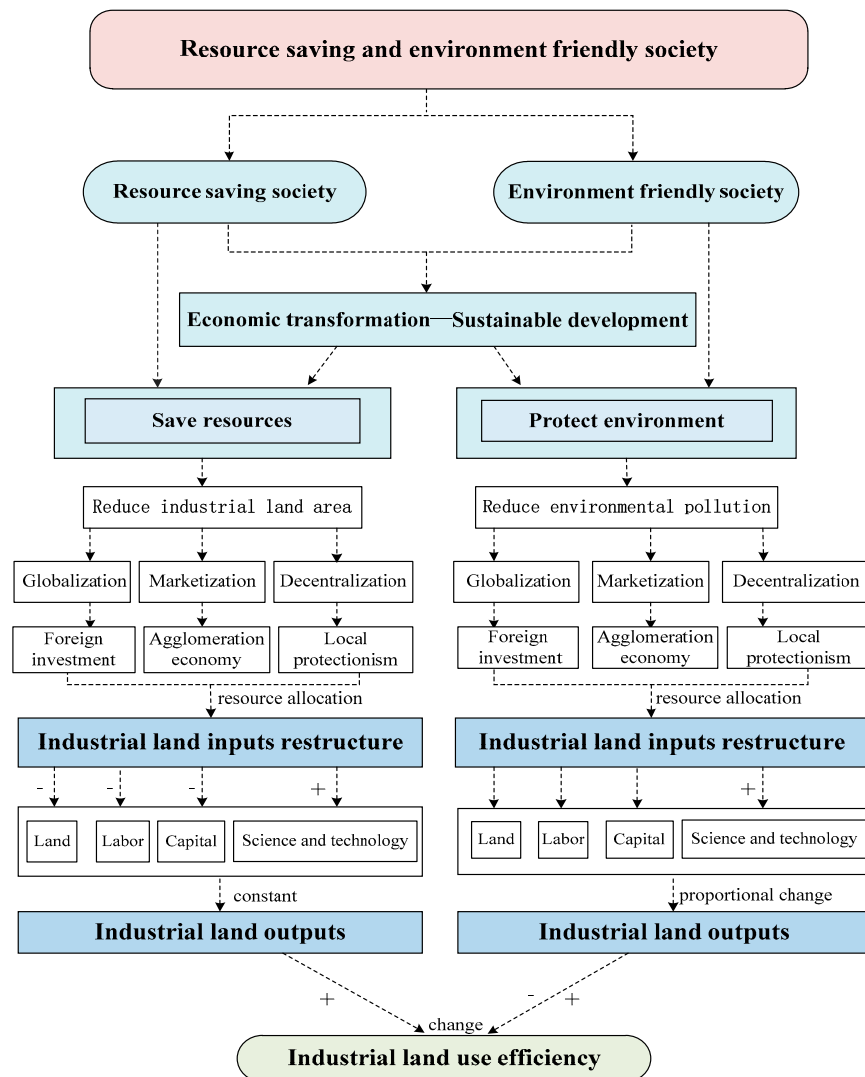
Resource saving and environment friendly society

Resource saving society

Environment friendly society

Economic transformation—Sustainable development

Save resources

Protect environment

Reduce industrial land area

Reduce environmental pollution

Globalization

Marketization

Decentralization

Globalization

Marketization

Decentralization

Foreign investment

Agglomeration economy

Local protectionism

Foreign investment

Agglomeration economy

Local protectionism

resource allocation

resource allocation

Industrial land inputs restructure

Industrial land inputs restructure

- - - +

+

Land

Labor

Capital

Science and technology

Land

Labor

Capital

Science and technology

constant

proportional change

Industrial land outputs

Industrial land outputs

+

- +

change

Industrial land use efficiency